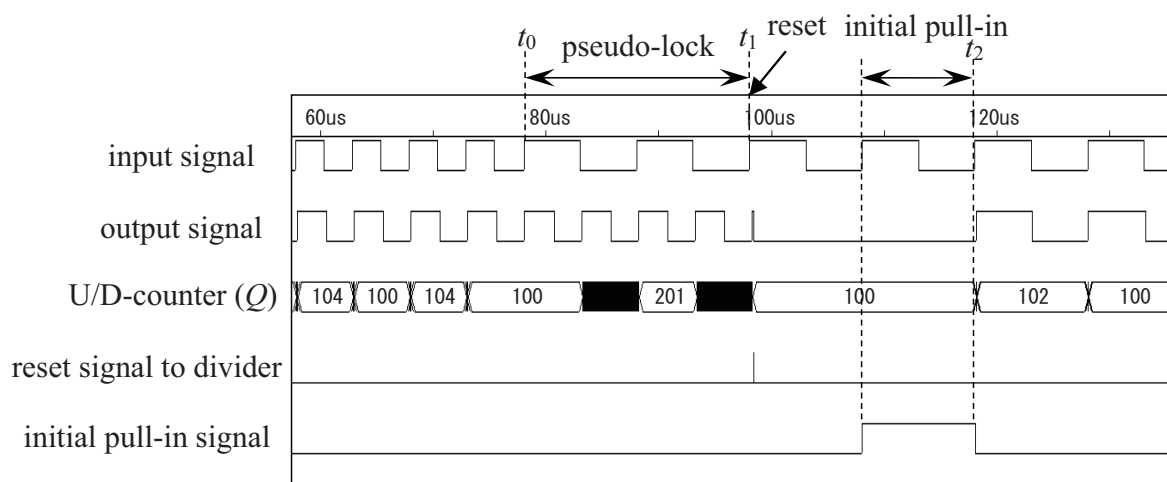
$t_0$ pseudo-lock $t_1$ reset initial pull-in $t_2$

60us 80us 100us 120us

input signal

output signal

U/D-counter ($Q$) 104 100 104 100 201 100 102 100

reset signal to divider

initial pull-in signal